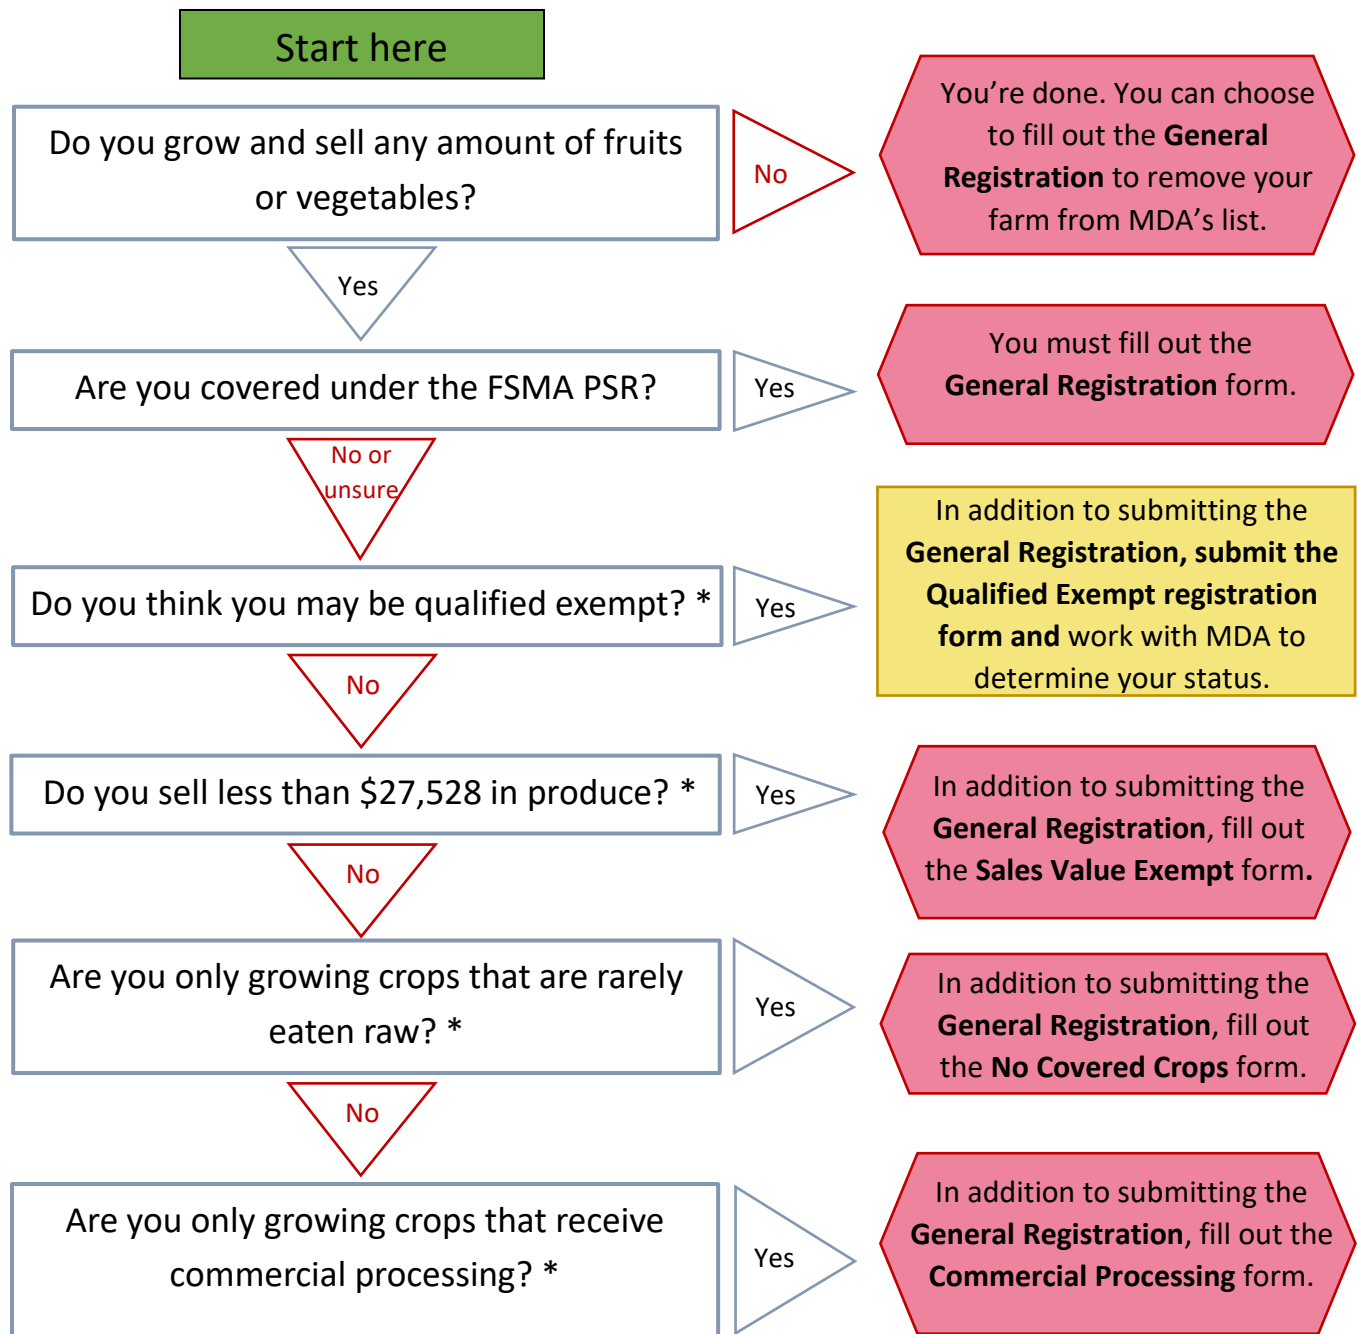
Start here

Do you grow and sell any amount of fruits or vegetables?

No

You're done. You can choose to fill out the General Registration to remove your farm from MDA's list.

Yes

Are you covered under the FSMA PSR?

Yes

You must fill out the General Registration form.

No or unsure

Do you think you may be qualified exempt? *

Yes

In addition to submitting the General Registration, submit the Qualified Exempt registration form and work with MDA to determine your status.

No

Do you sell less than $27,528 in produce? *

Yes

In addition to submitting the General Registration, fill out the Sales Value Exempt form.

No

Are you only growing crops that are rarely eaten raw? *

Yes

In addition to submitting the General Registration, fill out the No Covered Crops form.

No

Are you only growing crops that receive commercial processing? *

Yes

In addition to submitting the General Registration, fill out the Commercial Processing form.